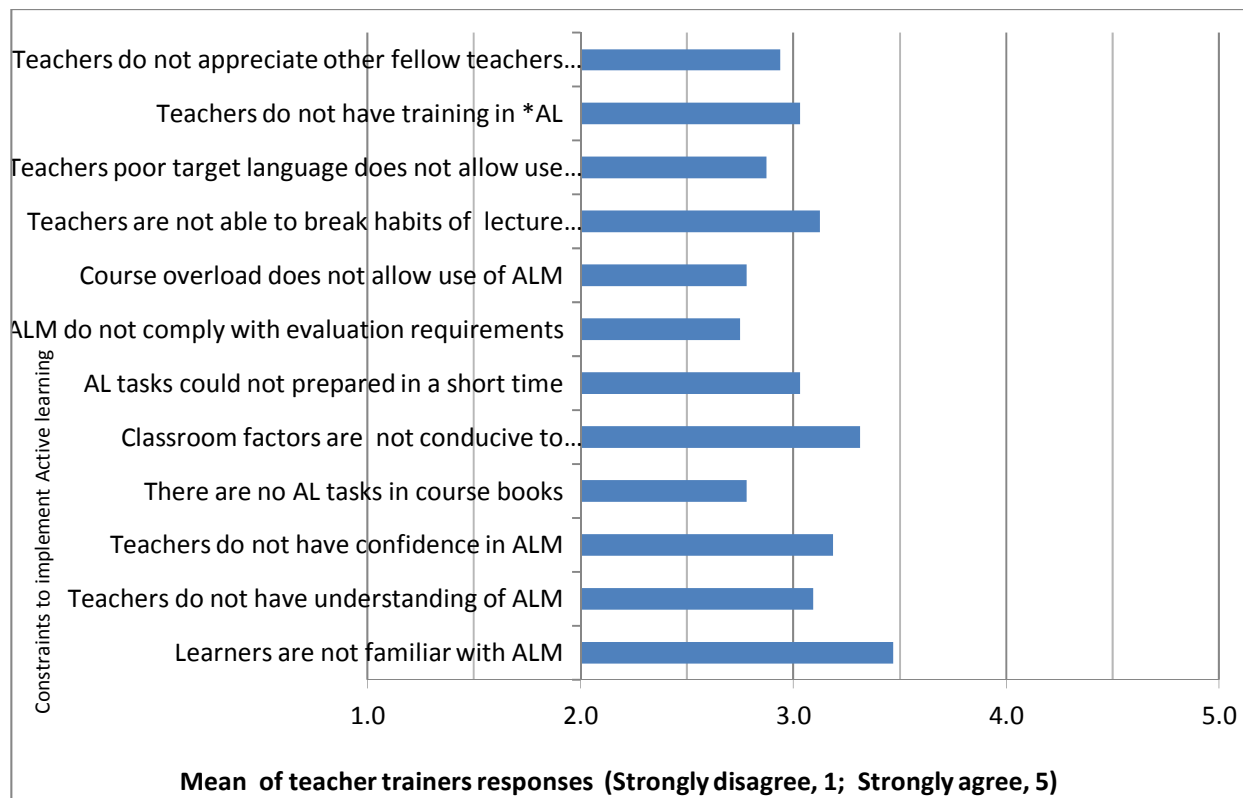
Teachers do not appreciate other fellow teachers…
Teachers do not have training in *AL
Teachers poor target language does not allow use…
Teachers are not able to break habits of lecture…
Course overload does not allow use of ALM
ALM do not comply with evaluation requirements
AL tasks could not prepared in a short time
Classroom factors are not conducive to…
There are no AL tasks in course books
Teachers do not have confidence in ALM
Teachers do not have understanding of ALM
Learners are not familiar with ALM

Constraints to implement Active learning

1.0
2.0
3.0
4.0
5.0

Mean of teacher trainers responses (Strongly disagree, 1; Strongly agree, 5)